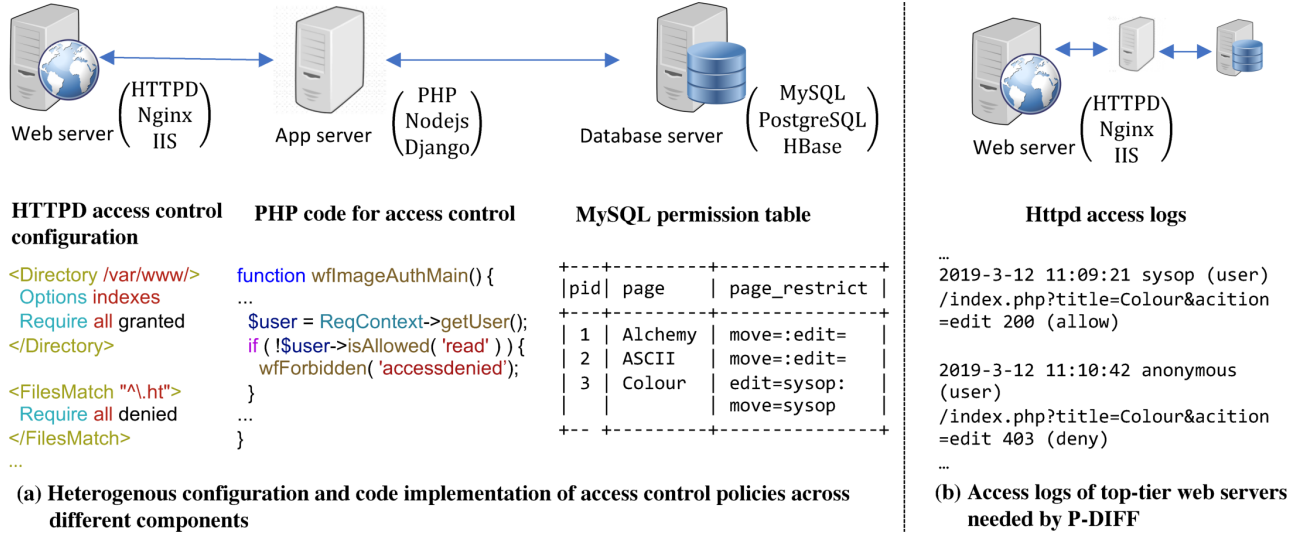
Web server
HTTPD
Nginx
IIS

App server
PHP
Nodejs
Django

Database server
MySQL
PostgreSQL
HBase

Web server
HTTPD
Nginx
IIS

HTTPD access control configuration

<Directory /var/www/>
Options indexes
Require all granted
</Directory>

<FilesMatch "^\.ht">
Require all denied
</FilesMatch>
...

PHP code for access control

function wfImageAuthMain() {
...
$user = ReqContext->getUser();
if ( !$user->isAllowed( 'read' ) ) {
wfForbidden( 'accessdenied');
}
...
}

MySQL permission table

| pid | page | page_restrict |
|---|---|---|
| 1 | Alchemy | move=:edit= |
| 2 | ASCII | move=:edit= |
| 3 | Colour | edit=sysop: move=sysop |

Httpd access logs

…
2019-3-12 11:09:21 sysop (user) /index.php?title=Colour&acition =edit 200 (allow)

2019-3-12 11:10:42 anonymous (user) /index.php?title=Colour&acition =edit 403 (deny)
…

(a) Heterogenous configuration and code implementation of access control policies across different components

(b) Access logs of top-tier web servers needed by P-DIFF